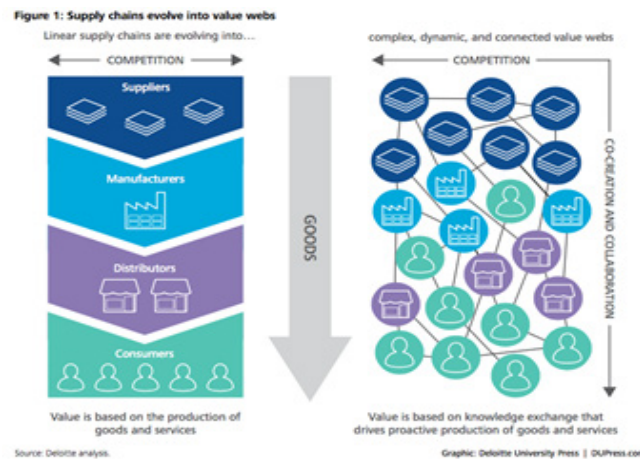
Figure 1: Supply chains evolve into value webs

Linear supply chains are evolving into...

COMPETITION

Suppliers

Manufacturers

Distributors

Consumers

Value is based on the production of goods and services

GOODS

complex, dynamic, and connected value webs

COMPETITION

CO-CREATION AND COLLABORATION

Value is based on knowledge exchange that drives proactive production of goods and services

Source: Deloitte analysis.

Graphic: Deloitte University Press | DUPress.com